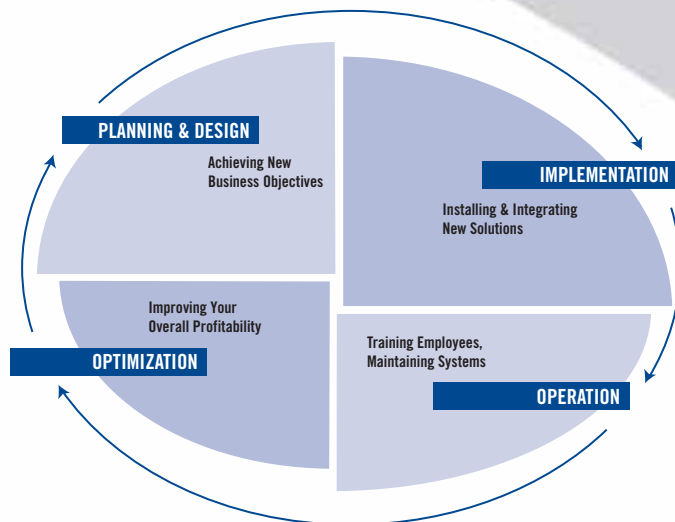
PLANNING & DESIGN

Achieving New Business Objectives

IMPLEMENTATION

Installing & Integrating New Solutions

OPERATION

Training Employees, Maintaining Systems

OPTIMIZATION

Improving Your Overall Profitability